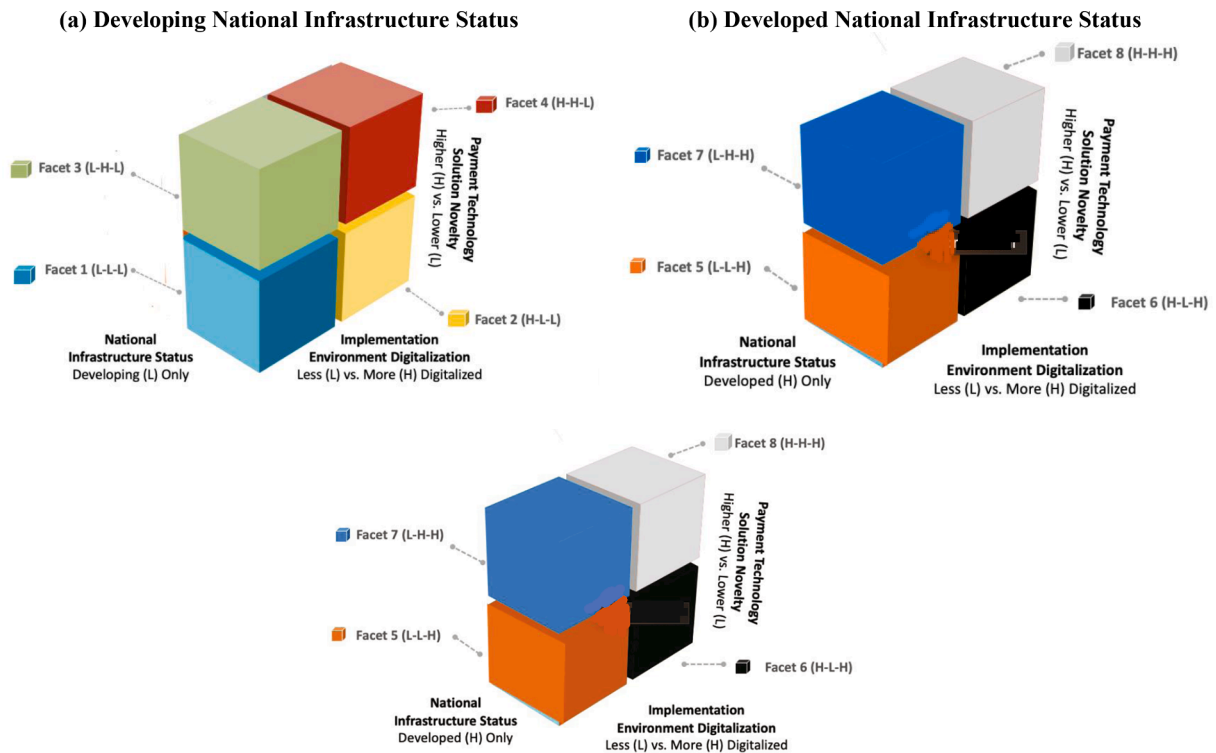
(a) Developing National Infrastructure Status

Facet 4 (H-H-L)

Facet 3 (L-H-L)

Payment Technology Solution Novelty Higher (H) vs. Lower (L)

Facet 1 (L-L-L)

Facet 2 (H-L-L)

National Infrastructure Status Developing (L) Only

Implementation Environment Digitalization Less (L) vs. More (H) Digitalized

(b) Developed National Infrastructure Status

Facet 8 (H-H-H)

Facet 7 (L-H-H)

Payment Technology Solution Novelty Higher (H) vs. Lower (L)

Facet 5 (L-L-H)

Facet 6 (H-L-H)

National Infrastructure Status Developed (H) Only

Implementation Environment Digitalization Less (L) vs. More (H) Digitalized

Facet 8 (H-H-H)

Facet 7 (L-H-H)

Payment Technology Solution Novelty Higher (H) vs. Lower (L)

Facet 5 (L-L-H)

Facet 6 (H-L-H)

National Infrastructure Status Developed (H) Only

Implementation Environment Digitalization Less (L) vs. More (H) Digitalized